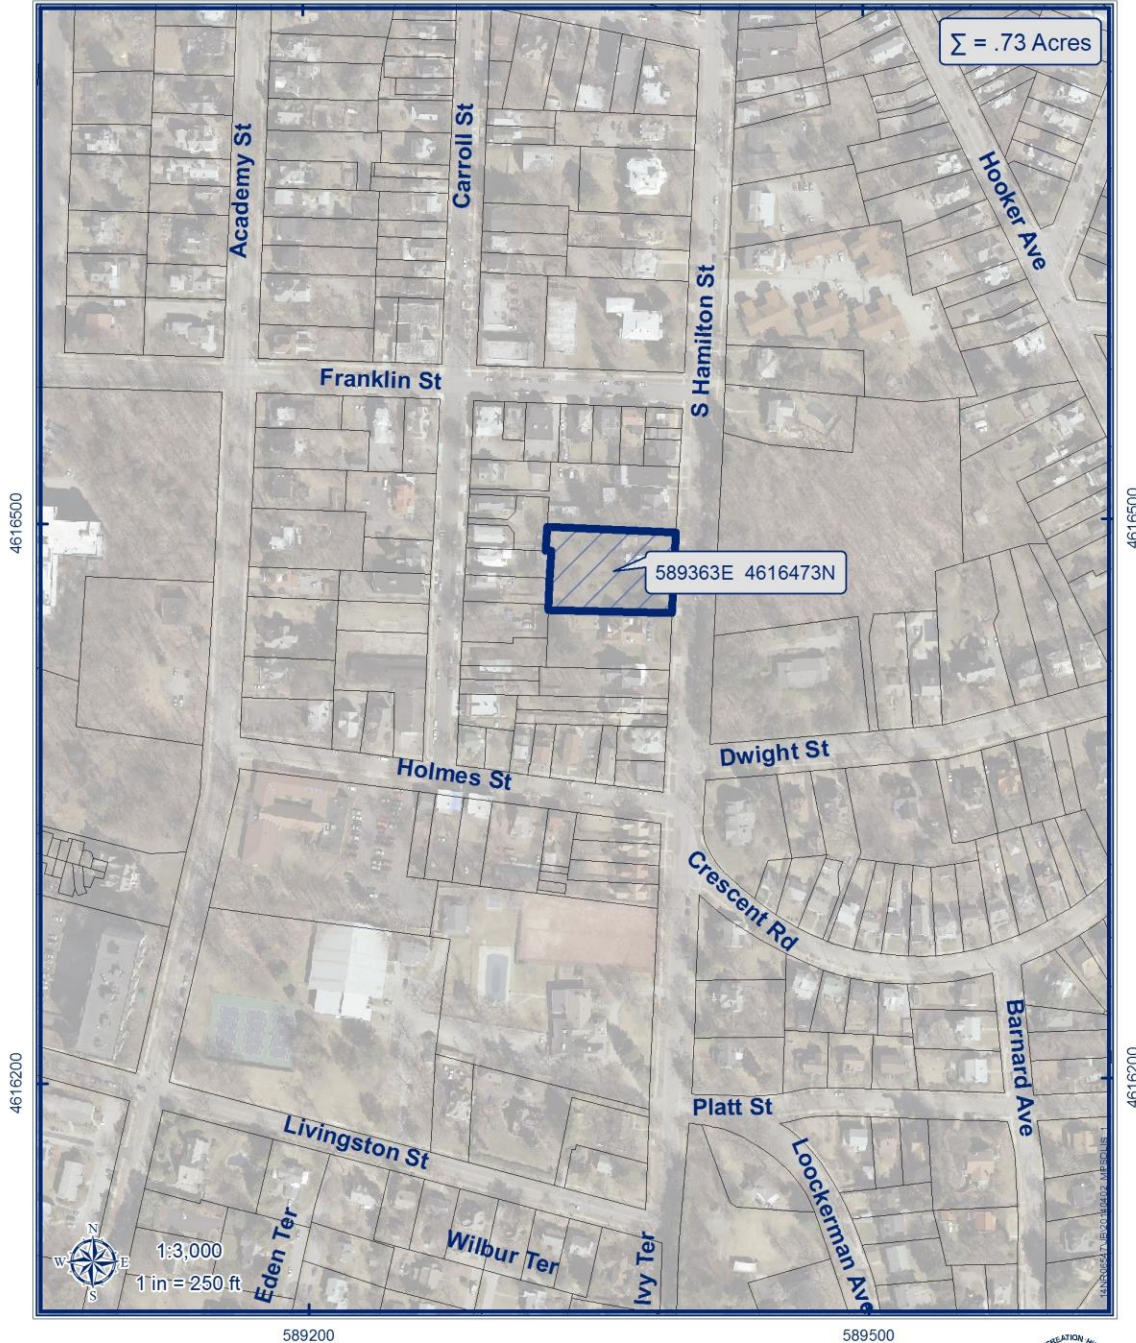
$\sum$ = .73 Acres

Academy St
Carroll St
Hooker Ave
S Hamilton St
Franklin St
4616500
4616500
589363E 4616473N
Dwight St
Holmes St
Crescent Rd
Barnard Ave
4616200
4616200
Platt St
Livingston St
Loockerman Ave
Eden Ter
Wilbur Ter
Ivy Ter
N
W
E
S
1:3,000
1 in = 250 ft
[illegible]
589200
589500
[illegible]